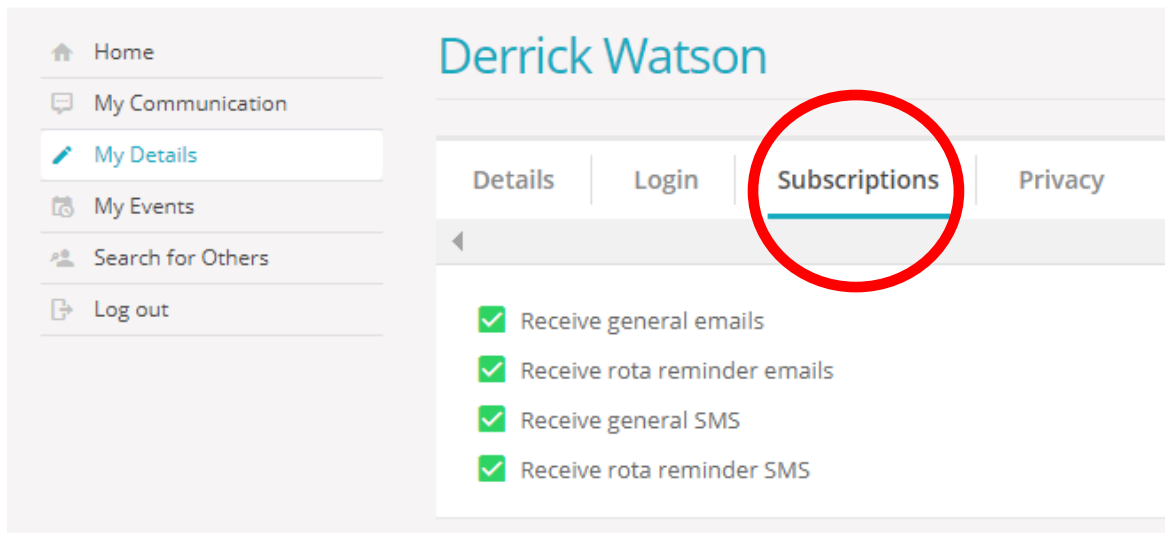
Home
My Communication
My Details
My Events
Search for Others
Log out

Derrick Watson

Details
Login
Subscriptions
Privacy

Receive general emails
Receive rota reminder emails
Receive general SMS
Receive rota reminder SMS